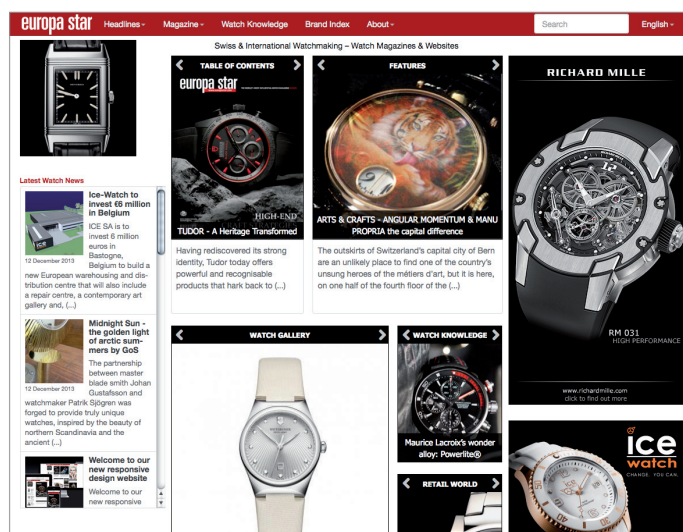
europa star Headlines Magazine Watch Knowledge Brand Index About Search English

Swiss & International Watchmaking – Watch Magazines & Websites

TABLE OF CONTENTS

europa star

HIGH-END

TUDOR - A Heritage Transformed

Having rediscovered its strong identity, Tudor today offers powerful and recognisable products that hark back to (...)

FEATURES

ARTS & CRAFTS - ANGULAR MOMENTUM & MANU PROPRIA the capital difference

The outskirts of Switzerland's capital city of Bern are an unlikely place to find one of the country's unsung heroes of the métiers d'art, but it is here, on one half of the fourth floor of the (...)

RICHARD MILLE

RM 031
HIGH PERFORMANCE

www.richardmille.com
click to find out more

Latest Watch News

Ice-Watch to invest €6 million in Belgium

12 December 2013

ICE SA is to invest 6 million euros in Bastogne, Belgium to build a new European warehousing and distribution centre that will also include a repair centre, a contemporary art gallery and, (...)

Midnight Sun - the golden light of arctic summers by GoS

12 December 2013

The partnership between master blade smith Johan Gustafsson and watchmaker Patrik Sjögren was forged to provide truly unique watches, inspired by the beauty of northern Scandinavia and the ancient (...)

Welcome to our new responsive design website

Welcome to our new responsive

WATCH GALLERY

WATCH KNOWLEDGE

Maurice Lacroix's wonder alloy: Powerlite®

RETAIL WORLD

ice watch
CHANGE. YOU CAN.